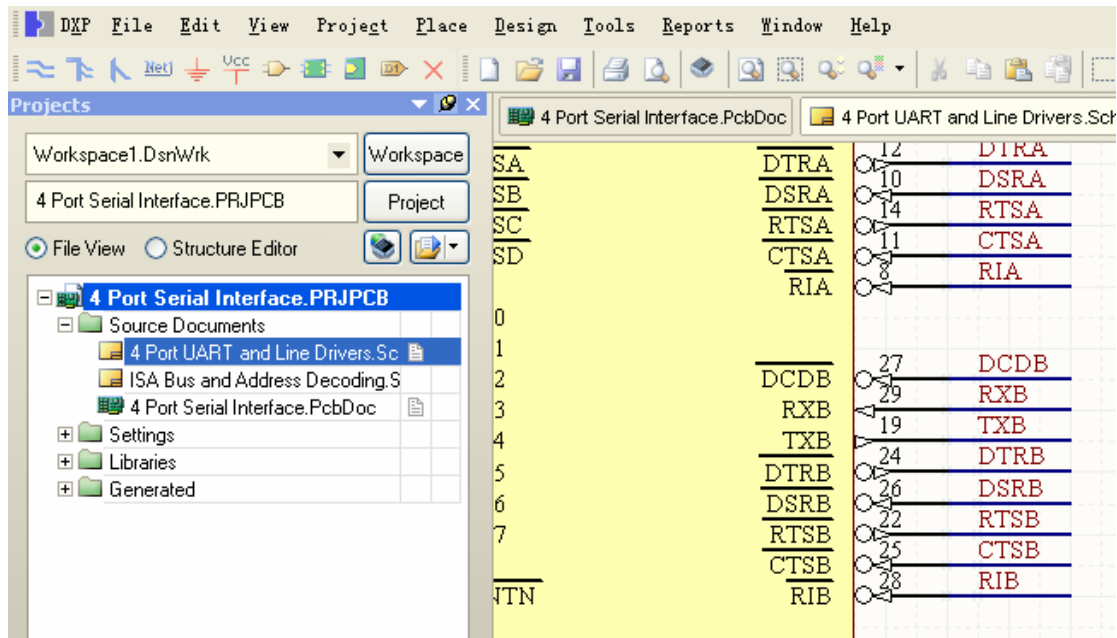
DXP File Edit View Project Place Design Tools Reports Window Help

Net VCC D1

Projects

Workspace1.DsnWrk
Workspace
4 Port Serial Interface.PRJPCB
Project
File View
Structure Editor

4 Port Serial Interface.PRJPCB
Source Documents
4 Port UART and Line Drivers.Sc
ISA Bus and Address Decoding.S
4 Port Serial Interface.PcbDoc
Settings
Libraries
Generated

4 Port Serial Interface.PcbDoc
4 Port UART and Line Drivers.Sch

SA
SB
SC
SD
0
1
2
3
4
5
6
7
NTN

DTRA
DSRA
RTSA
CTSA
RIA
DCDB
RXB
TXB
DTRB
DSRB
RTSB
CTSB
RIB

12
10
14
11
8
27
29
19
24
26
22
25
28

DTRA
DSRA
RTSA
CTSA
RIA
DCDB
RXB
TXB
DTRB
DSRB
RTSB
CTSB
RIB